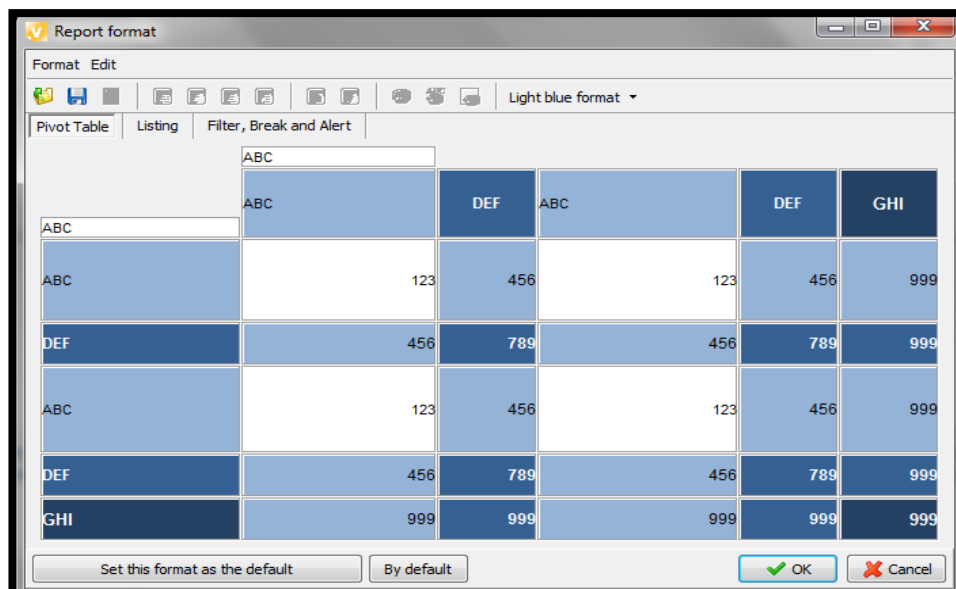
Report format

Format Edit

Light blue format

Pivot Table | Listing | Filter, Break and Alert

ABC

| ABC | ABC | DEF | ABC | DEF | GHI |
|---|---|---|---|---|---|
| ABC | 123 | 456 | 123 | 456 | 999 |
| DEF | 456 | 789 | 456 | 789 | 999 |
| ABC | 123 | 456 | 123 | 456 | 999 |
| DEF | 456 | 789 | 456 | 789 | 999 |
| GHI | 999 | 999 | 999 | 999 | 999 |

Set this format as the default | By default | OK | Cancel